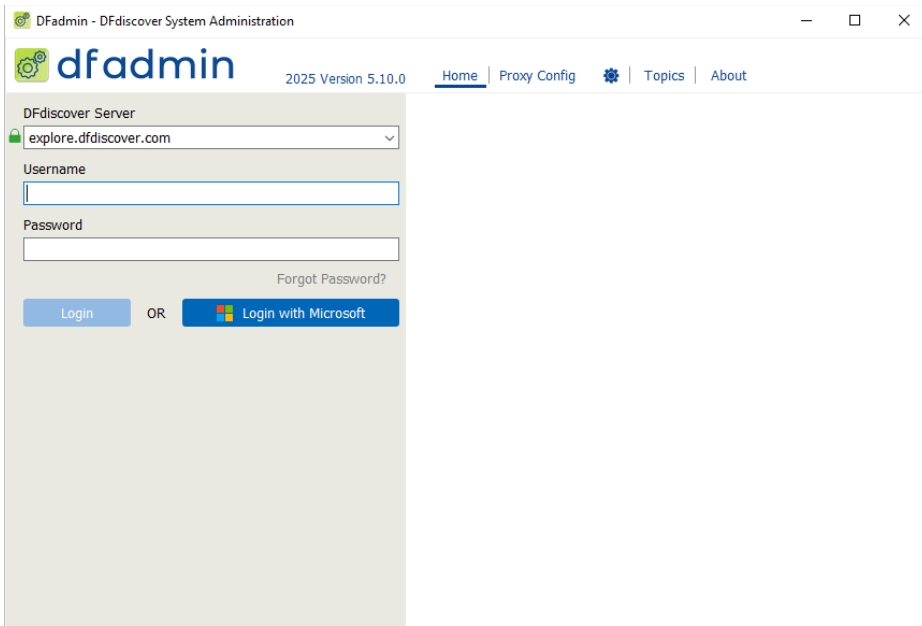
DFadmin - DFdiscover System Administration

dfadmin

2025 Version 5.10.0

Home | Proxy Config | Topics | About

DFdiscover Server

explore.dfdiscover.com

Username

Password

Forgot Password?

Login OR Login with Microsoft